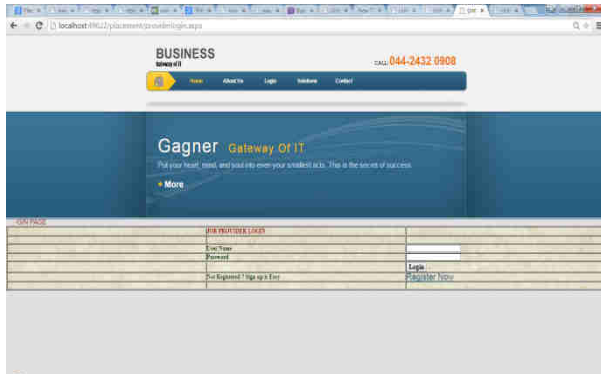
localhost:49622/placement/providerlogin.aspx

BUSINESS
Gateway of IT

CALL: 044-2432 0908

Home About Us Login Solutions Contact

Gagner Gateway Of IT
Put your heart, mind, and soul into even your smallest acts. This is the secret of success.
» More

GIN PAGE

| | JOB PROVIDER LOGIN | |
|---|---|---|
| | | |
| | User Name | |
| | Password | |
| | | Login |
| | Not Registered ? Sign up it Free | Register Now |
| | | |